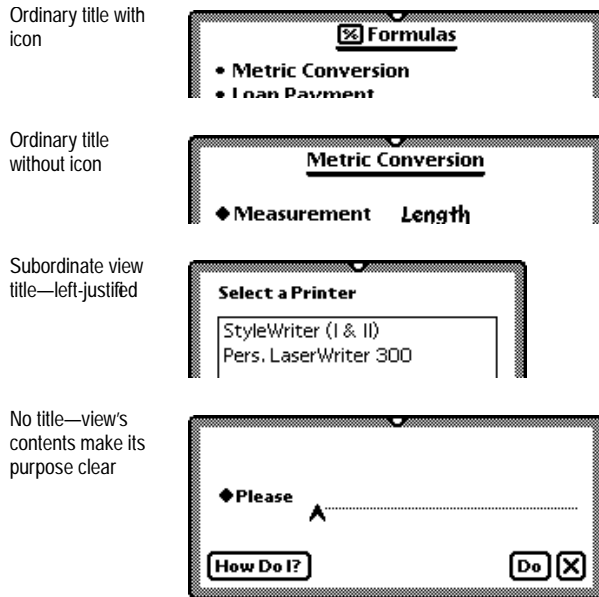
Ordinary title with icon

Formulas

• Metric Conversion

• Loan Payment

Ordinary title without icon

Metric Conversion

◆Measurement Length

Subordinate view title—left-justifed

Select a Printer

StyleWriter (I & II)

Pers. LaserWriter 300

No title—view's contents make its purpose clear

◆Please

How Do I?

Do